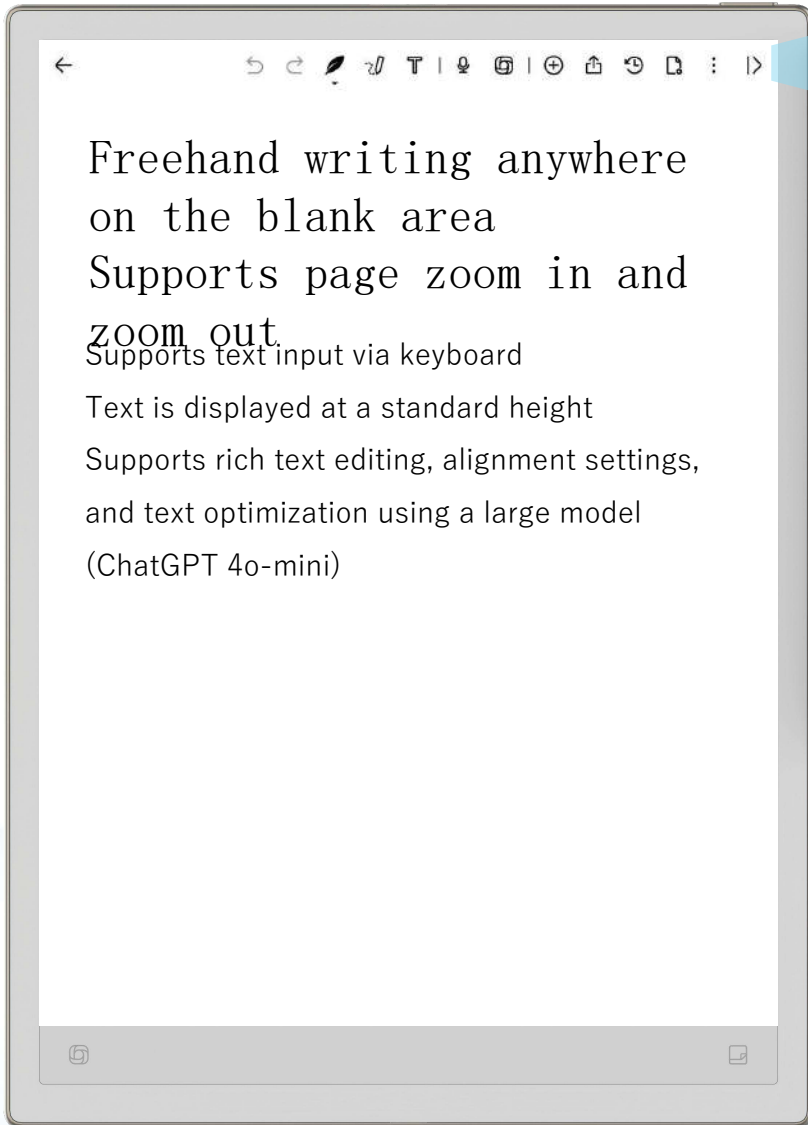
Freehand writing anywhere on the blank area
Supports page zoom in and zoom out

Supports text input via keyboard
Text is displayed at a standard height
Supports rich text editing, alignment settings, and text optimization using a large model (ChatGPT 4o-mini)